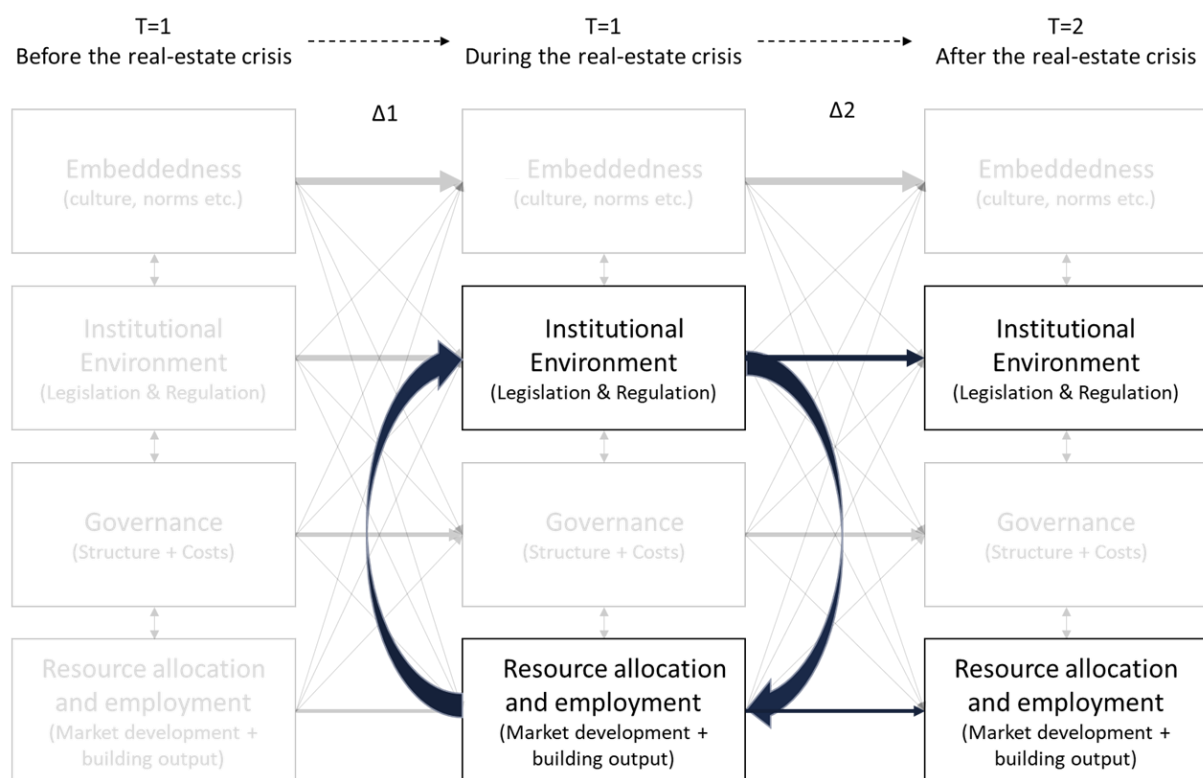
T=1
Before the real-estate crisis

T=1
During the real-estate crisis

T=2
After the real-estate crisis

Δ1

Δ2

Embeddedness
(culture, norms etc.)

Institutional Environment
(Legislation & Regulation)

Governance
(Structure + Costs)

Resource allocation and employment
(Market development + building output)

Embeddedness
(culture, norms etc.)

Institutional Environment
(Legislation & Regulation)

Governance
(Structure + Costs)

Resource allocation and employment
(Market development + building output)

Embeddedness
(culture, norms etc.)

Institutional Environment
(Legislation & Regulation)

Governance
(Structure + Costs)

Resource allocation and employment
(Market development + building output)